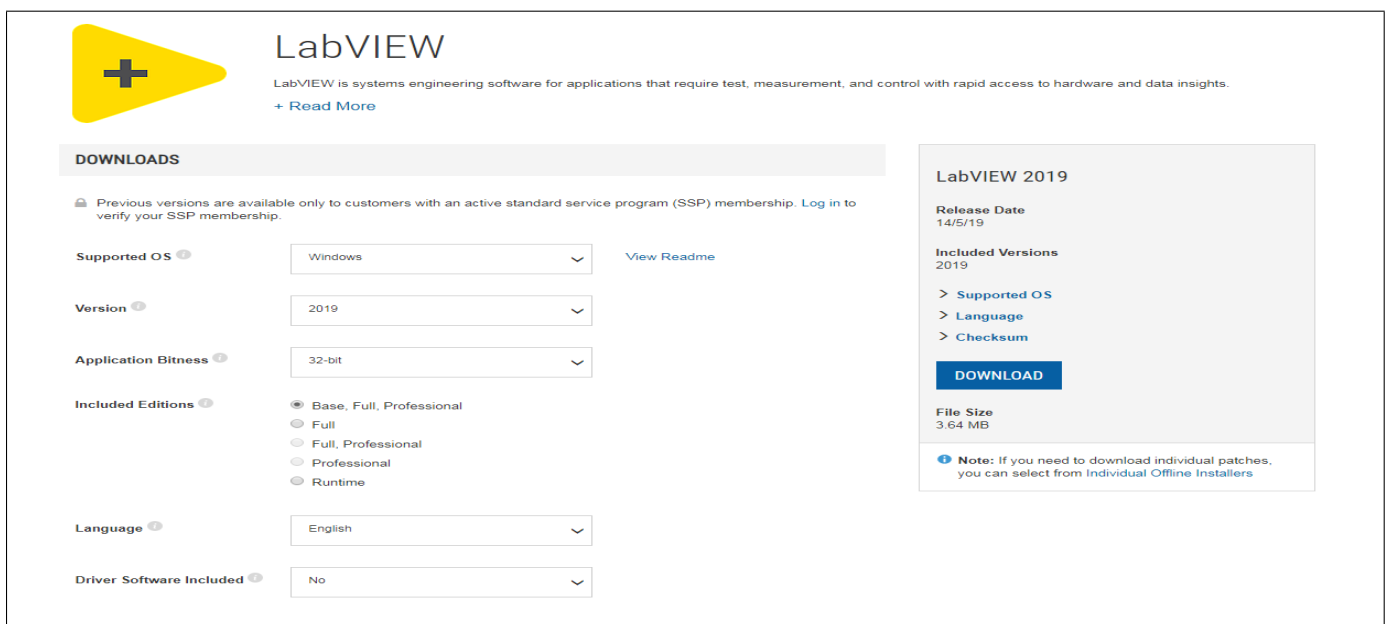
LabVIEW

LabVIEW is systems engineering software for applications that require test, measurement, and control with rapid access to hardware and data insights.

+ Read More

DOWNLOADS

Previous versions are available only to customers with an active standard service program (SSP) membership. Log in to verify your SSP membership.

Supported OS
Windows
View Readme

Version
2019

Application Bitness
32-bit

Included Editions
Base, Full, Professional
Full
Full, Professional
Professional
Runtime

Language
English

Driver Software Included
No

LabVIEW 2019

Release Date
14/5/19

Included Versions
2019

> Supported OS
> Language
> Checksum

DOWNLOAD

File Size
3.64 MB

Note: If you need to download individual patches, you can select from Individual Offline Installers